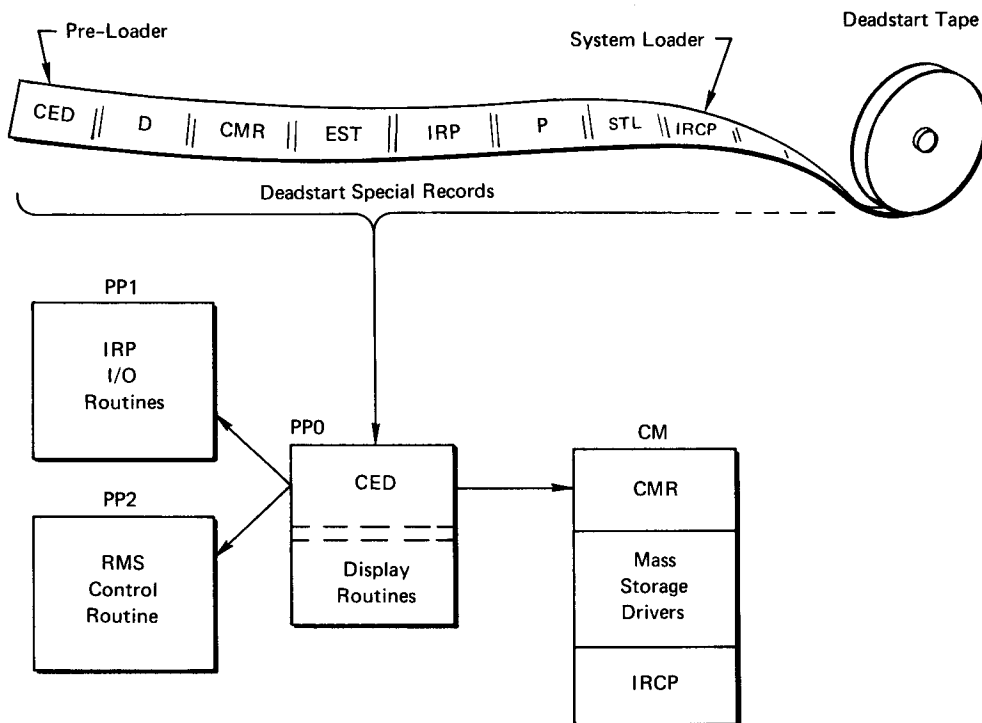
Pre-Loader

System Loader

Deadstart Tape

CED D CMR EST IRP P STL IRCP

Deadstart Special Records

PP1

IRP I/O Routines

PP2

RMS Control Routine

PP0

CED

Display Routines

CM

CMR

Mass Storage Drivers

IRCP